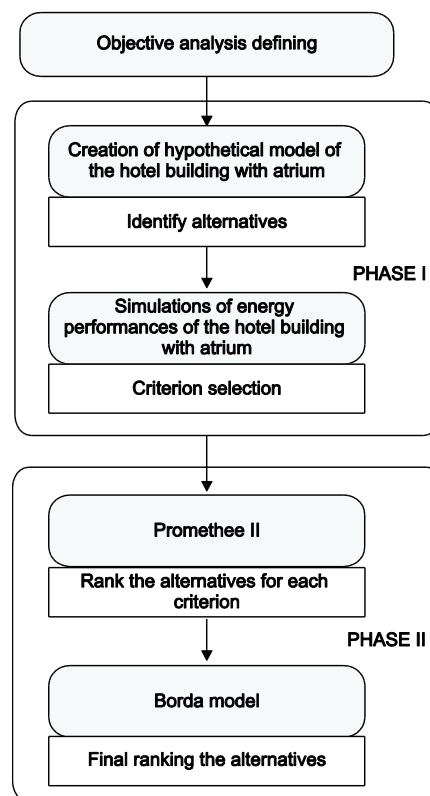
Objective analysis defining

Creation of hypothetical model of the hotel building with atrium

Identify alternatives

PHASE I

Simulations of energy performances of the hotel building with atrium

Criterion selection

Promethee II

Rank the alternatives for each criterion

PHASE II

Borda model

Final ranking the alternatives